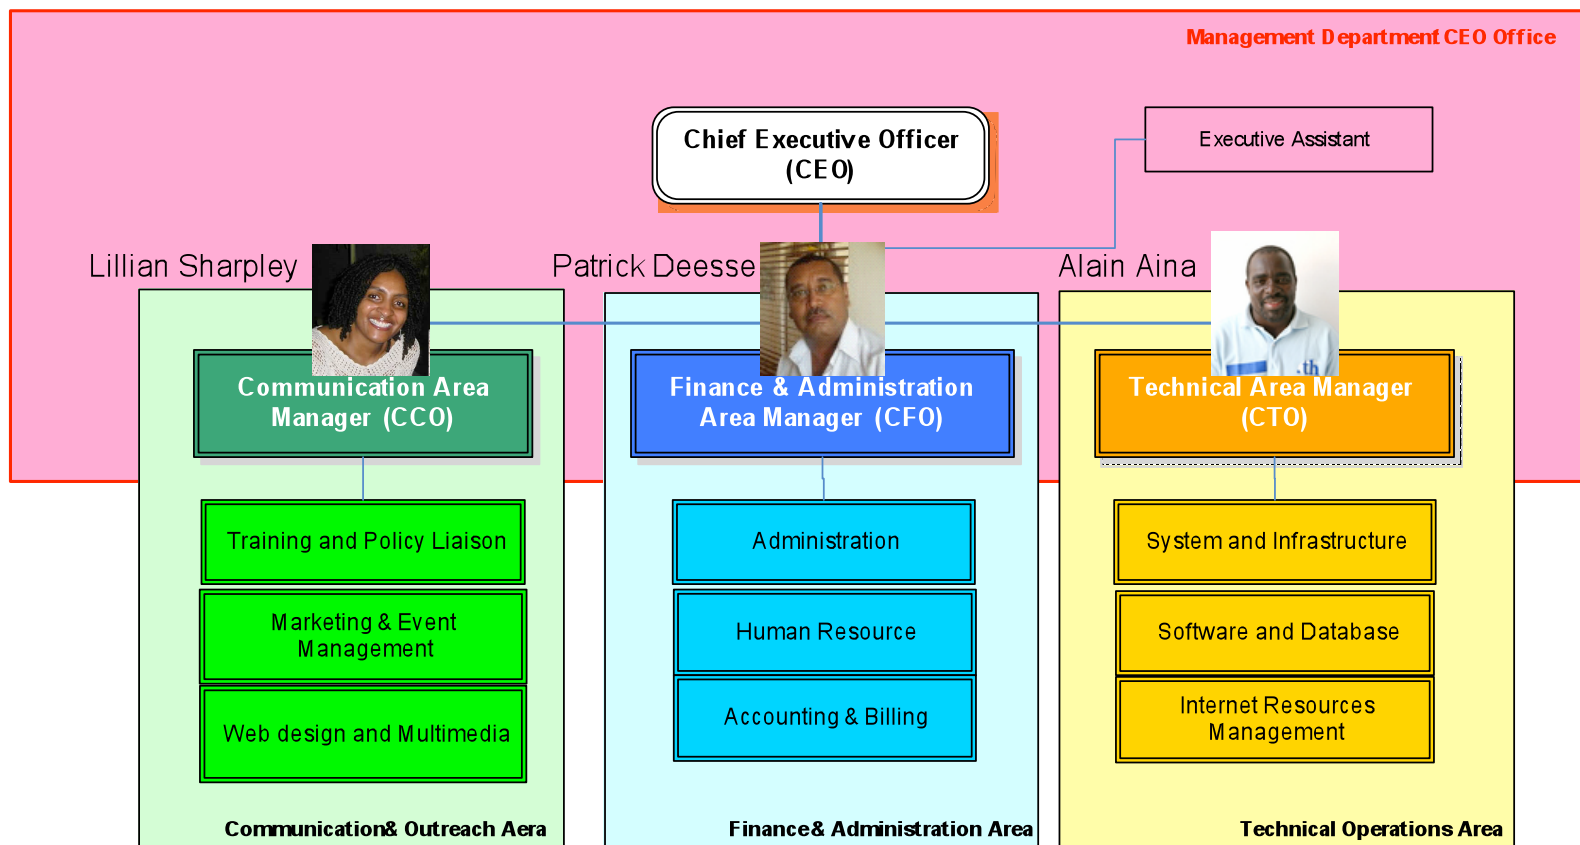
Management Department CEO Office

Chief Executive Officer (CEO)

Executive Assistant

Lillian Sharpley

Patrick Deesse

Alain Aina

Communication Area Manager (CCO)

Training and Policy Liaison

Marketing & Event Management

Web design and Multimedia

Communication& Outreach Aera

Finance & Administration Area Manager (CFO)

Administration

Human Resource

Accounting & Billing

Finance& Administration Area

Technical Area Manager (CTO)

System and Infrastructure

Software and Database

Internet Resources Management

Technical Operations Area